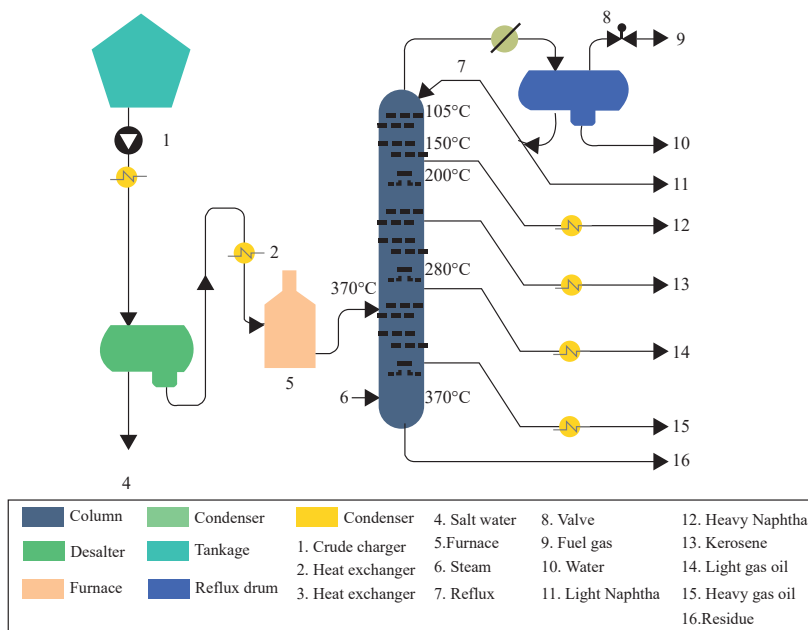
1
2
4
5
6
7
8
9
10
11
12
13
14
15
16
105°C
150°C
200°C
280°C
370°C
370°C

| Column | Condenser | Condenser | 4. Salt water | 8. Valve | 12. Heavy Naphtha |
|---|---|---|---|---|---|
| Desalter | Tankage | 1. Crude charger | 5.Furnace | 9. Fuel gas | 13. Kerosene |
| | | 2. Heat exchanger | 6. Steam | 10. Water | 14. Light gas oil |
| Furnace | Reflux drum | 3. Heat exchanger | 7. Reflux | 11. Light Naphtha | 15. Heavy gas oil |
| | | | | | 16.Residue |